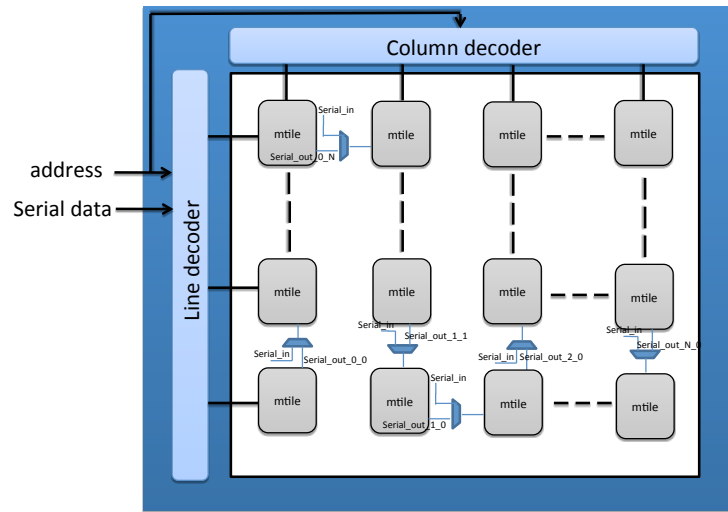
Column decoder

address

Serial data

Line decoder

mtile

Serial_in

Serial_out_0_N

mtile

mtile

mtile

mtile

mtile

mtile

mtile

Serial_in

Serial_out_0_0

Serial_in

Serial_out_1_1

Serial_in

Serial_out_2_0

Serial_in

Serial_out_N_0

mtile

mtile

Serial_in

Serial_out_1_0

mtile

mtile